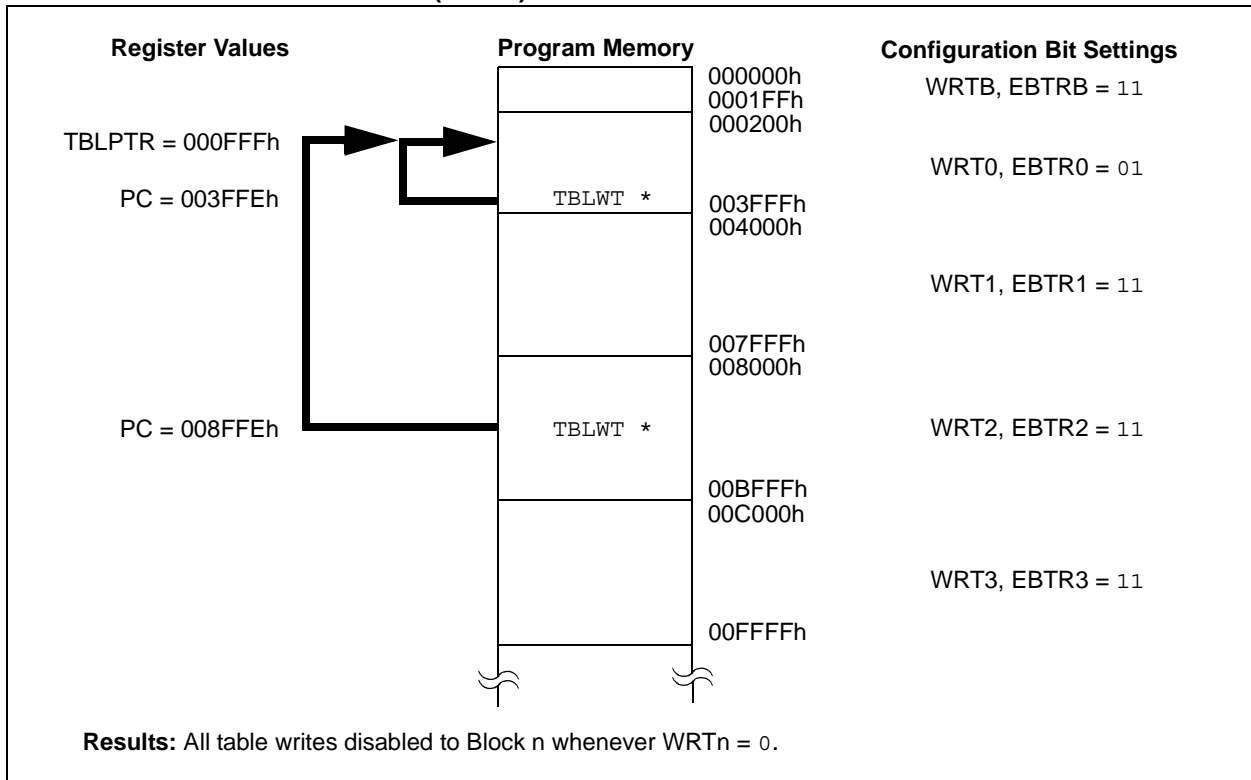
Register Values

Program Memory

Configuration Bit Settings

000000h
0001FFh
000200h

WRTB, EBTRB = 11

TBLPTR = 000FFFh

WRT0, EBTR0 = 01

PC = 003FFEh

TBLWT *

003FFFh
004000h

WRT1, EBTR1 = 11

007FFFh
008000h

PC = 008FFEh

TBLWT *

WRT2, EBTR2 = 11

00BFFFh
00C000h

WRT3, EBTR3 = 11

00FFFFh

**Results:** All table writes disabled to Block n whenever WRTn = 0.